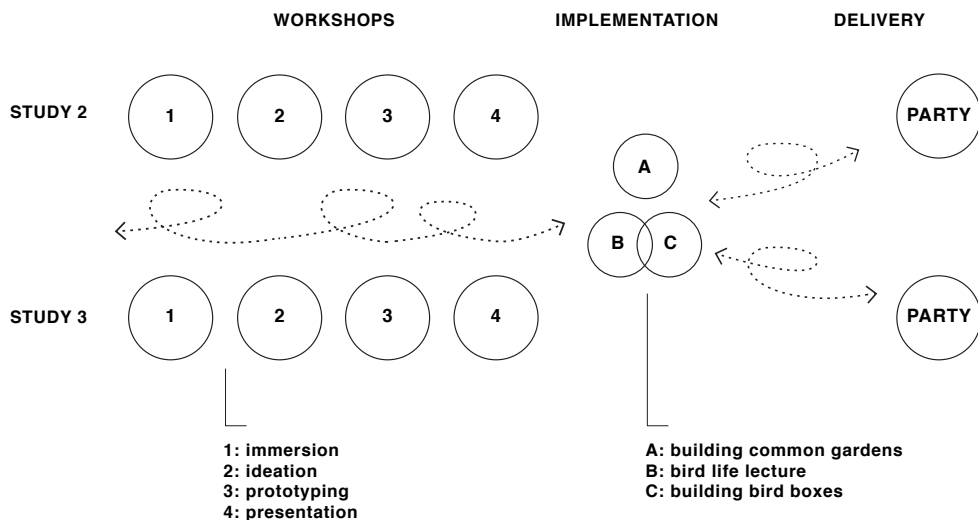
WORKSHOPS

IMPLEMENTATION

DELIVERY

STUDY 2

1

2

3

4

PARTY

A

B

C

STUDY 3

1

2

3

4

PARTY

1: immersion
2: ideation
3: prototyping
4: presentation

A: building common gardens
B: bird life lecture
C: building bird boxes